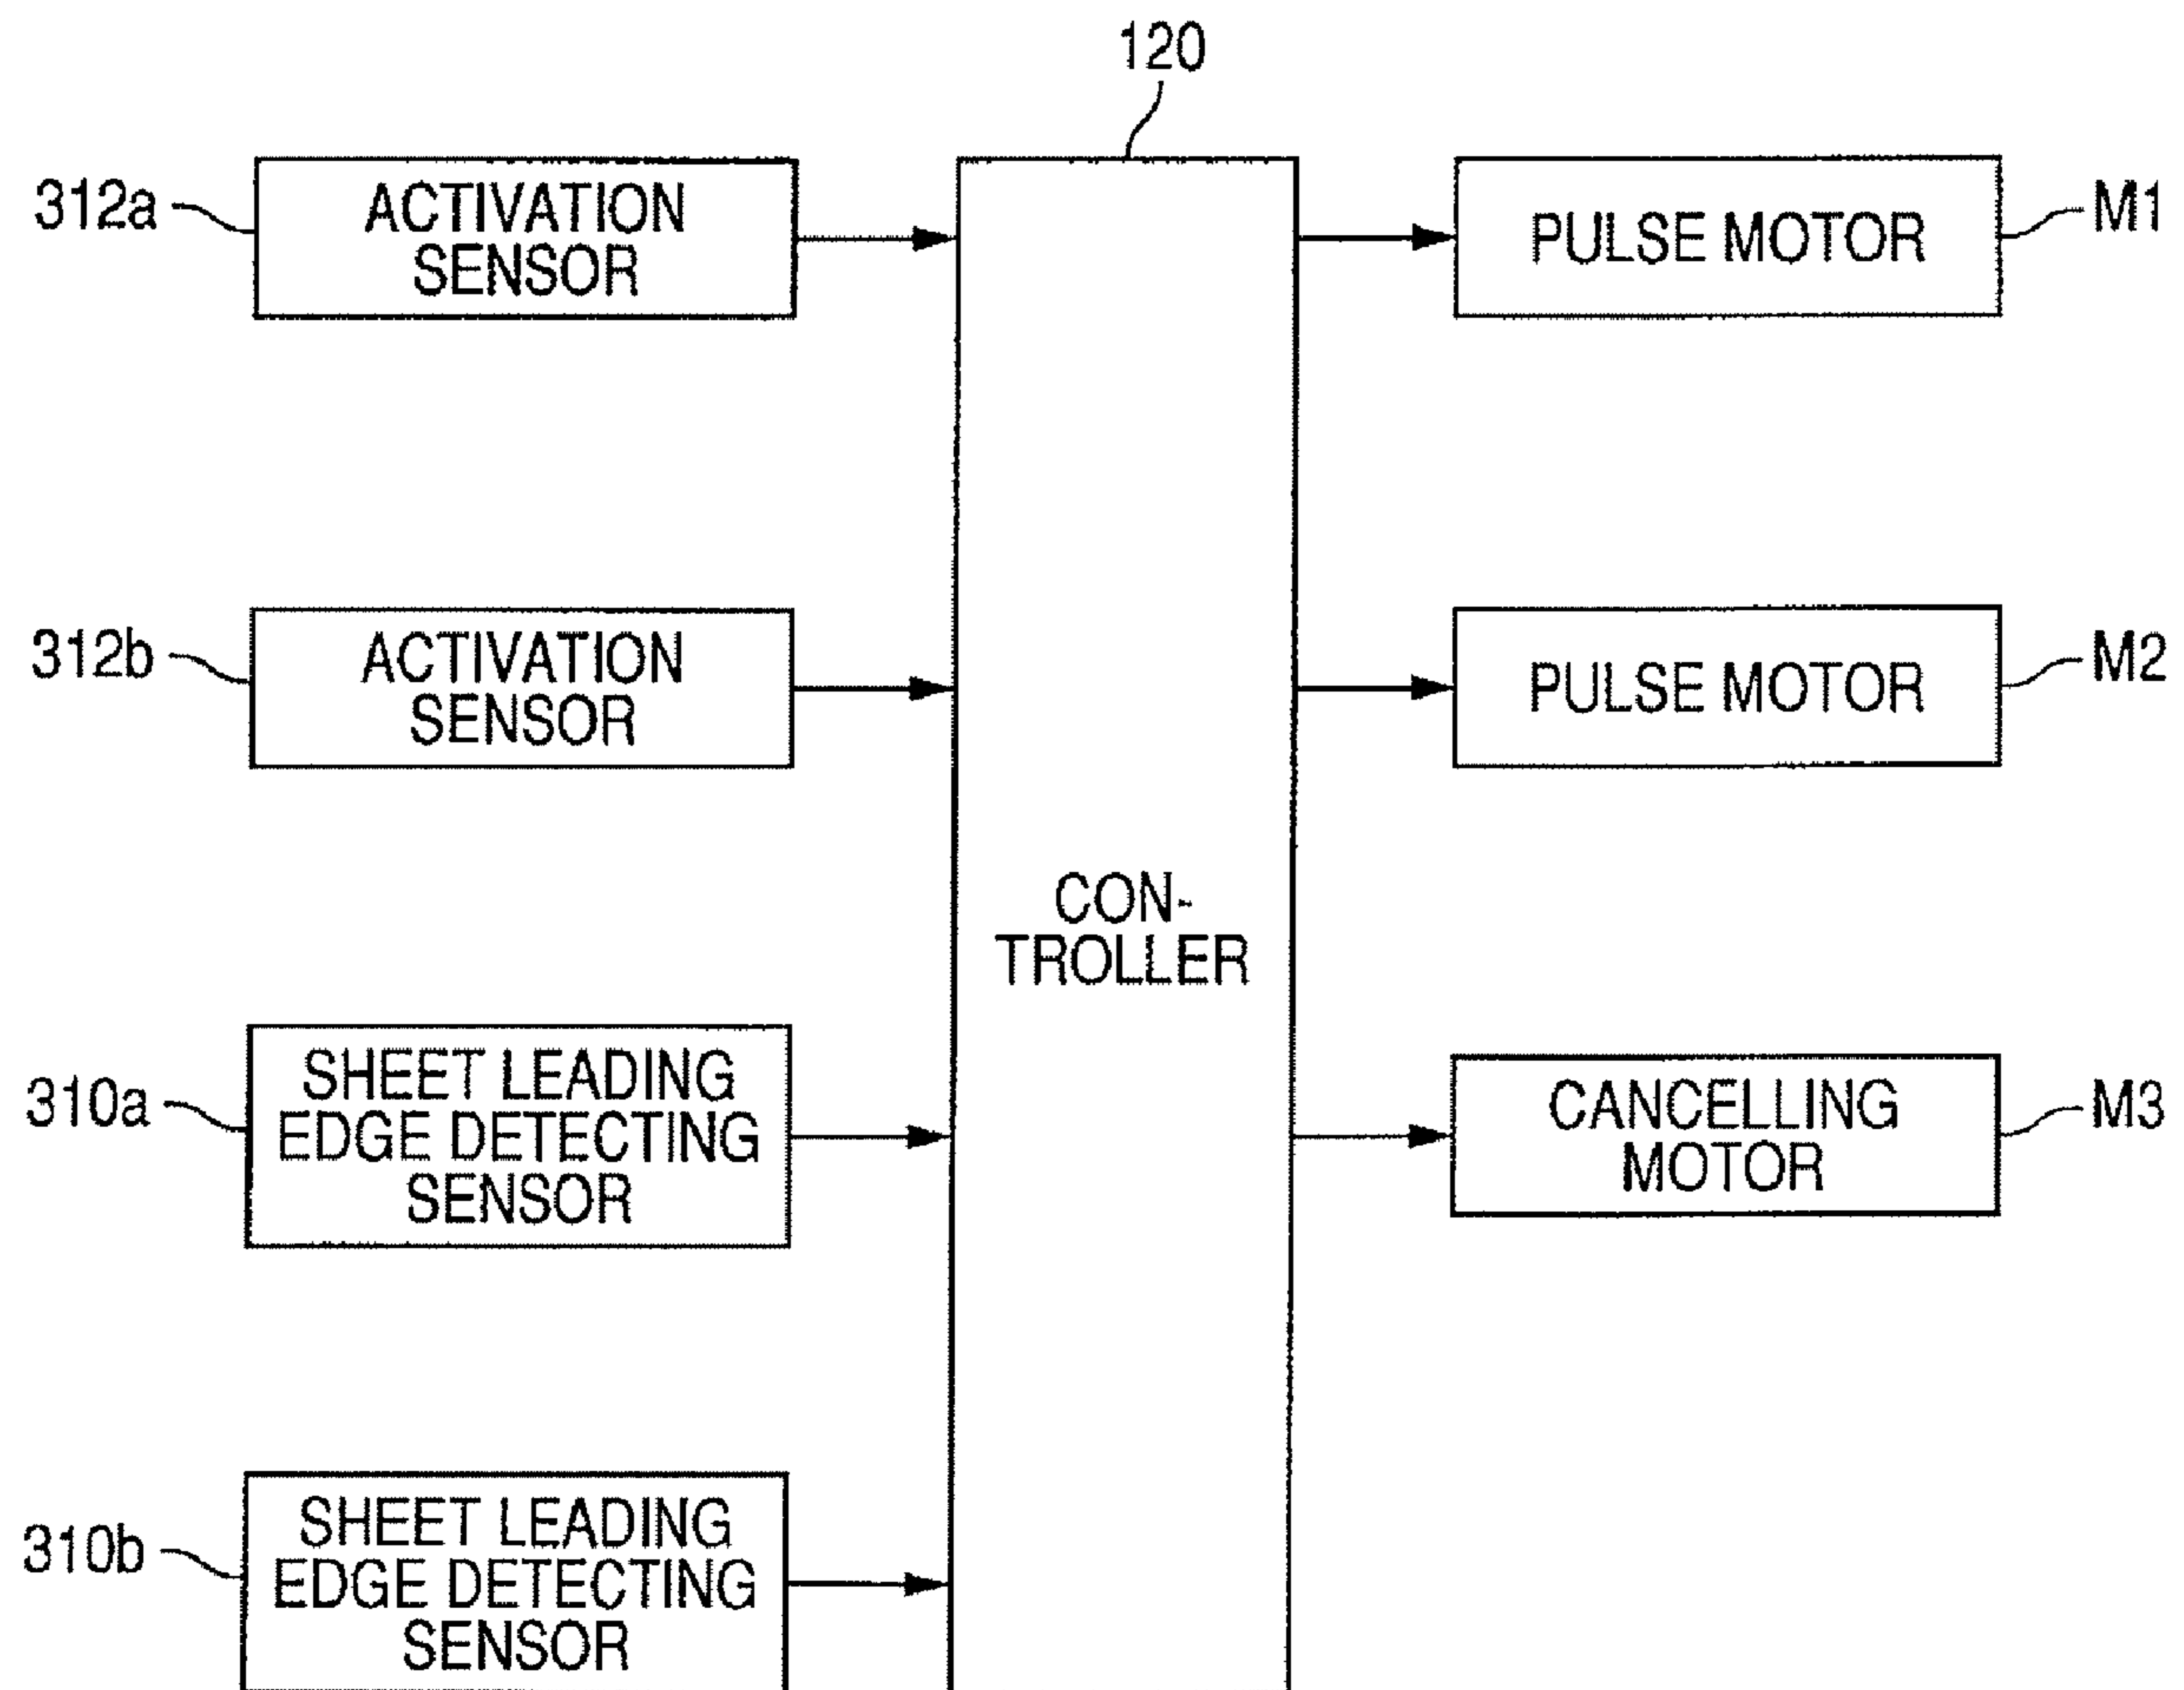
120

312a ACTIVATION SENSOR

PULSE MOTOR M1

312b ACTIVATION SENSOR

PULSE MOTOR M2

CONTROLLER

310a SHEET LEADING EDGE DETECTING SENSOR

CANCELLING MOTOR M3

310b SHEET LEADING EDGE DETECTING SENSOR